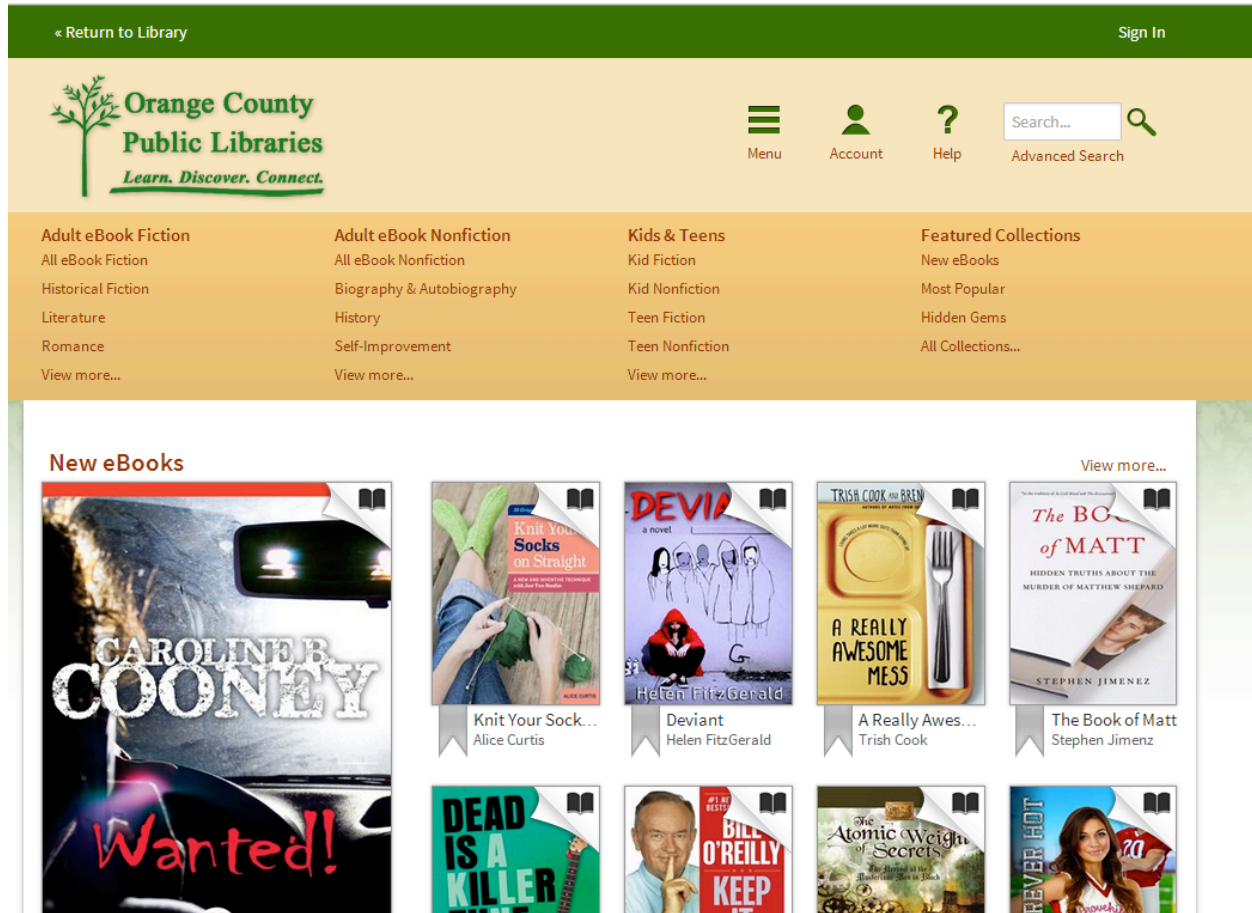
« Return to Library

Sign In

Orange County Public Libraries
Learn. Discover. Connect.

Menu

Account

Help

Search...

Advanced Search

Adult eBook Fiction
All eBook Fiction
Historical Fiction
Literature
Romance
View more...

Adult eBook Nonfiction
All eBook Nonfiction
Biography & Autobiography
History
Self-Improvement
View more...

Kids & Teens
Kid Fiction
Kid Nonfiction
Teen Fiction
Teen Nonfiction
View more...

Featured Collections
New eBooks
Most Popular
Hidden Gems
All Collections...

New eBooks

View more...

CAROLINE B. COONEY
Wanted!

Knit Your Socks on Straight
A NEW AND INVENTIVE TECHNIQUE
ALICE CURTIS

Knit Your Sock...
Alice Curtis

DEVIANT
a novel
Helen FitzGerald

Deviant
Helen FitzGerald

TRISH COOK AND BREN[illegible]
A REALLY AWESOME MESS

A Really Awes...
Trish Cook

The BOOK of MATT
HIDDEN TRUTHS ABOUT THE MURDER OF MATTHEW SHEPARD
STEPHEN JIMENEZ

The Book of Matt
Stephen Jimenz

DEAD IS A KILLER

BILL O'REILLY
KEEP

The Atomic Weight of Secrets

FOREVER HOT